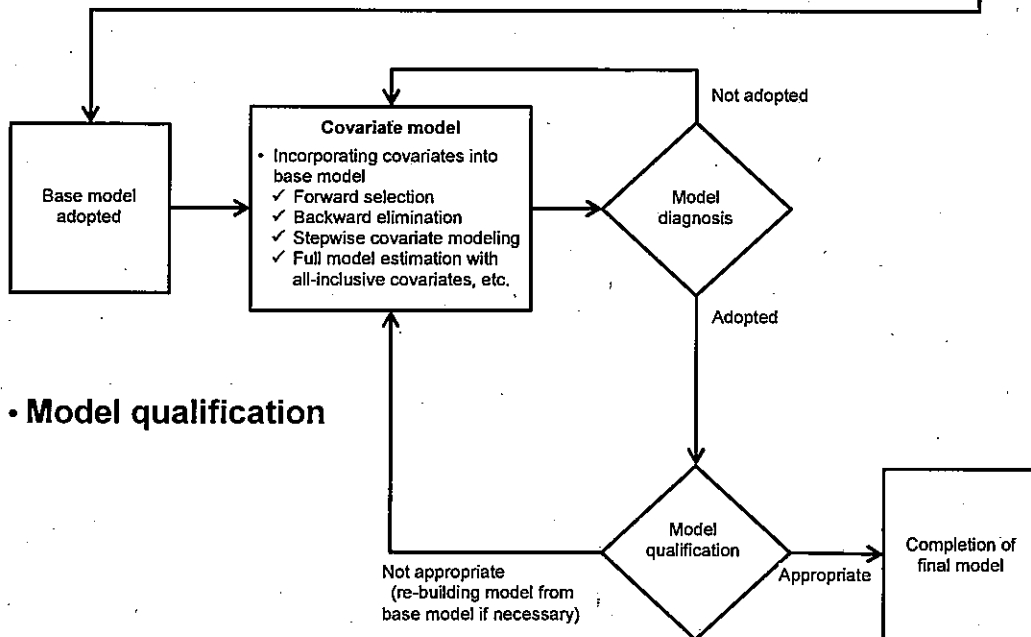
Base model adopted

Covariate model

• Incorporating covariates into base model
✓ Forward selection
✓ Backward elimination
✓ Stepwise covariate modeling
✓ Full model estimation with all-inclusive covariates, etc.

Not adopted

Model diagnosis

Adopted

• Model qualification

Model qualification

Not appropriate (re-building model from base model if necessary)

Appropriate

Completion of final model